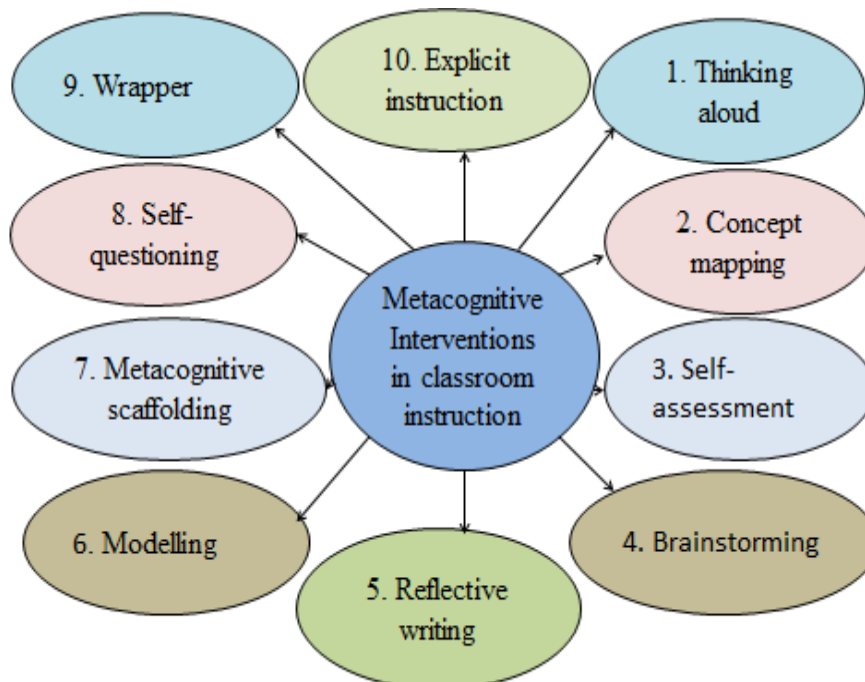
Metacognitive Interventions in classroom instruction

1. Thinking aloud

2. Concept mapping

3. Self-assessment

4. Brainstorming

5. Reflective writing

6. Modelling

7. Metacognitive scaffolding

8. Self-questioning

9. Wrapper

10. Explicit instruction